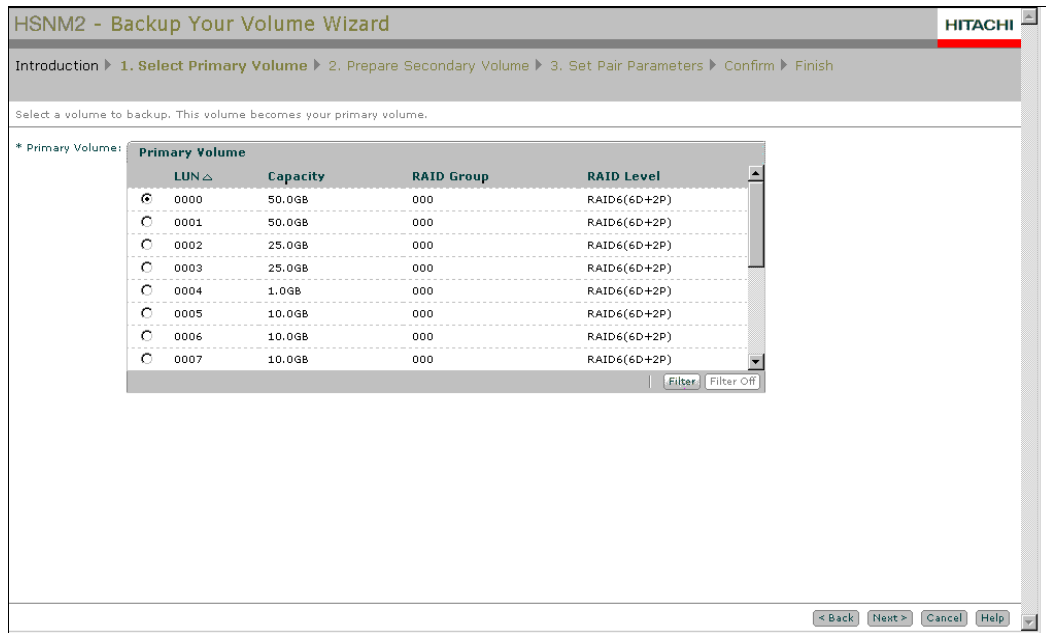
HSNM2 - Backup Your Volume Wizard

HITACHI

Introduction ▶ 1. Select Primary Volume ▶ 2. Prepare Secondary Volume ▶ 3. Set Pair Parameters ▶ Confirm ▶ Finish

Select a volume to backup. This volume becomes your primary volume.

* Primary Volume:

Primary Volume

| | LUN △ | Capacity | RAID Group | RAID Level |
|---|---|---|---|---|
| ⦿ | 0000 | 50.0GB | 000 | RAID6(6D+2P) |
| ○ | 0001 | 50.0GB | 000 | RAID6(6D+2P) |
| ○ | 0002 | 25.0GB | 000 | RAID6(6D+2P) |
| ○ | 0003 | 25.0GB | 000 | RAID6(6D+2P) |
| ○ | 0004 | 1.0GB | 000 | RAID6(6D+2P) |
| ○ | 0005 | 10.0GB | 000 | RAID6(6D+2P) |
| ○ | 0006 | 10.0GB | 000 | RAID6(6D+2P) |
| ○ | 0007 | 10.0GB | 000 | RAID6(6D+2P) |

Filter Filter Off

< Back Next > Cancel Help